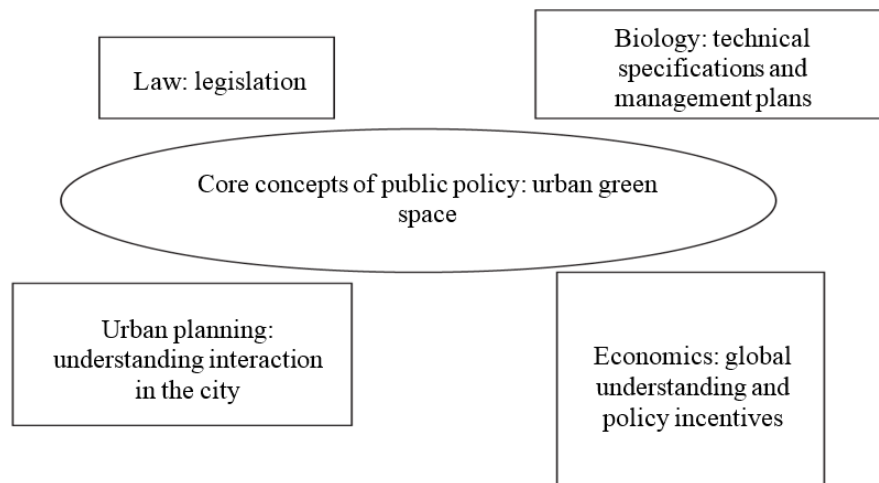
Law: legislation

Biology: technical specifications and management plans

Core concepts of public policy: urban green space

Urban planning: understanding interaction in the city

Economics: global understanding and policy incentives